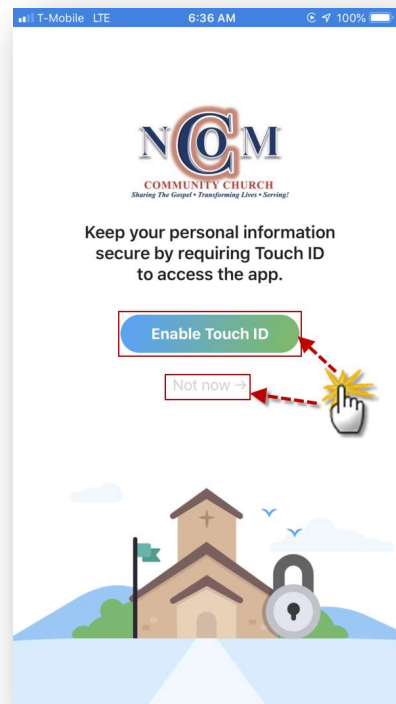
T-Mobile LTE 6:36 AM 100%

NCCM
COMMUNITY CHURCH
Sharing The Gospel • Transforming Lives • Serving!

Keep your personal information secure by requiring Touch ID to access the app.

Enable Touch ID

Not now →